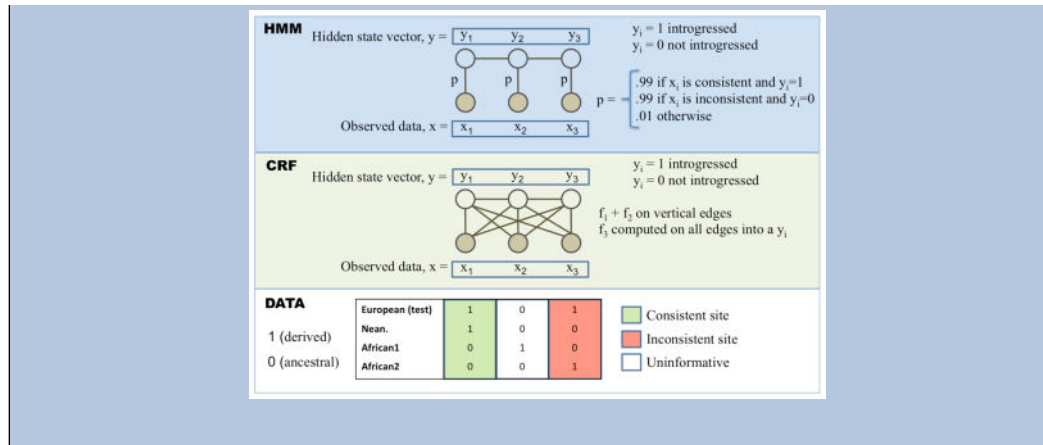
HMM

Hidden state vector, y = $y_1$ $y_2$ $y_3$

$y_i = 1$ introgressed
$y_i = 0$ not introgressed

p p p

p = .99 if $x_i$ is consistent and $y_i$=1
.99 if $x_i$ is inconsistent and $y_i$=0
.01 otherwise

Observed data, x = $x_1$ $x_2$ $x_3$

CRF

Hidden state vector, y = $y_1$ $y_2$ $y_3$

$y_i = 1$ introgressed
$y_i = 0$ not introgressed

$f_1 + f_2$ on vertical edges
$f_3$ computed on all edges into a $y_i$

Observed data, x = $x_1$ $x_2$ $x_3$

DATA

1 (derived)

0 (ancestral)

| | | | |
|---|---|---|---|
| European (test) | 1 | 0 | 1 |
| Nean. | 1 | 0 | 0 |
| African1 | 0 | 1 | 0 |
| African2 | 0 | 0 | 1 |

Consistent site
Inconsistent site
Uninformative